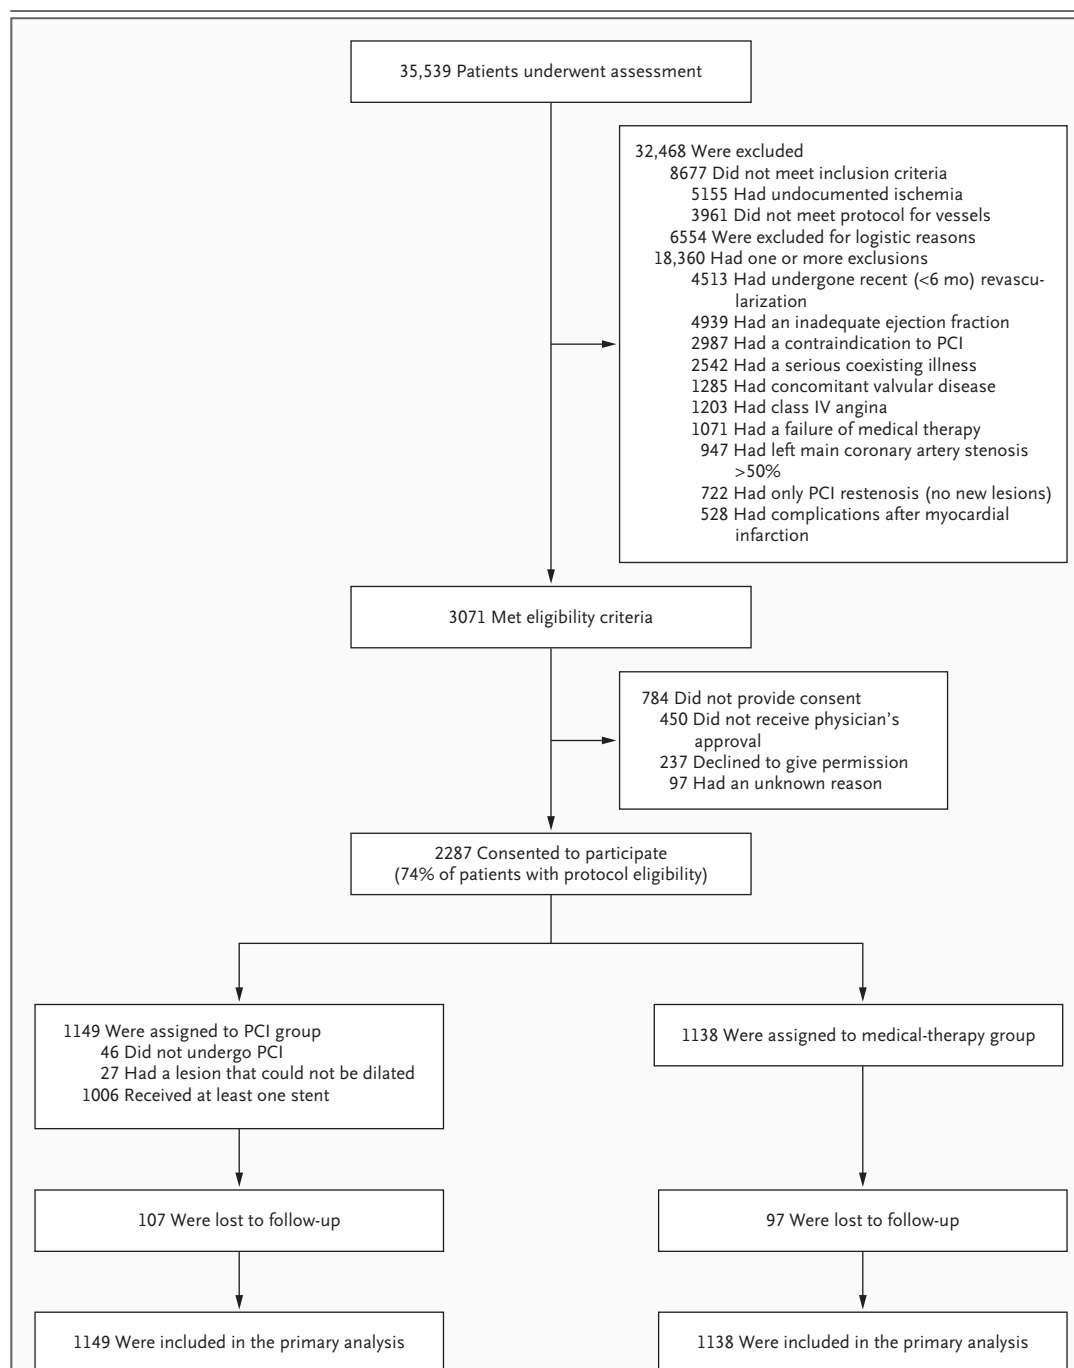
35,539 Patients underwent assessment

32,468 Were excluded
8677 Did not meet inclusion criteria
5155 Had undocumented ischemia
3961 Did not meet protocol for vessels
6554 Were excluded for logistic reasons
18,360 Had one or more exclusions
4513 Had undergone recent (<6 mo) revascularization
4939 Had an inadequate ejection fraction
2987 Had a contraindication to PCI
2542 Had a serious coexisting illness
1285 Had concomitant valvular disease
1203 Had class IV angina
1071 Had a failure of medical therapy
947 Had left main coronary artery stenosis >50%
722 Had only PCI restenosis (no new lesions)
528 Had complications after myocardial infarction

3071 Met eligibility criteria

784 Did not provide consent
450 Did not receive physician's approval
237 Declined to give permission
97 Had an unknown reason

2287 Consented to participate (74% of patients with protocol eligibility)

1149 Were assigned to PCI group
46 Did not undergo PCI
27 Had a lesion that could not be dilated
1006 Received at least one stent

1138 Were assigned to medical-therapy group

107 Were lost to follow-up

97 Were lost to follow-up

1149 Were included in the primary analysis

1138 Were included in the primary analysis